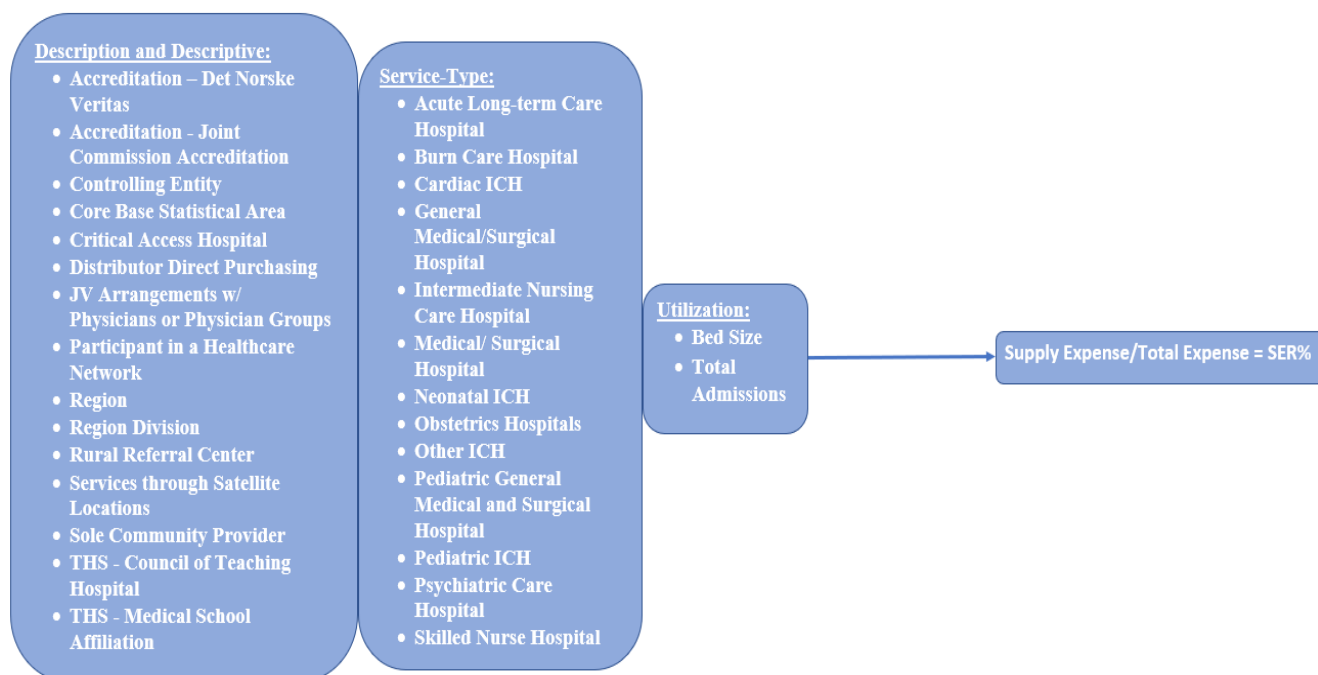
Description and Descriptive:
- Accreditation – Det Norske Veritas
- Accreditation - Joint Commission Accreditation
- Controlling Entity
- Core Base Statistical Area
- Critical Access Hospital
- Distributor Direct Purchasing
- JV Arrangements w/ Physicians or Physician Groups
- Participant in a Healthcare Network
- Region
- Region Division
- Rural Referral Center
- Services through Satellite Locations
- Sole Community Provider
- THS - Council of Teaching Hospital
- THS - Medical School Affiliation

Service-Type:
- Acute Long-term Care Hospital
- Burn Care Hospital
- Cardiac ICH
- General Medical/Surgical Hospital
- Intermediate Nursing Care Hospital
- Medical/ Surgical Hospital
- Neonatal ICH
- Obstetrics Hospitals
- Other ICH
- Pediatric General Medical and Surgical Hospital
- Pediatric ICH
- Psychiatric Care Hospital
- Skilled Nurse Hospital

Utilization:
- Bed Size
- Total Admissions

Supply Expense/Total Expense = SER%